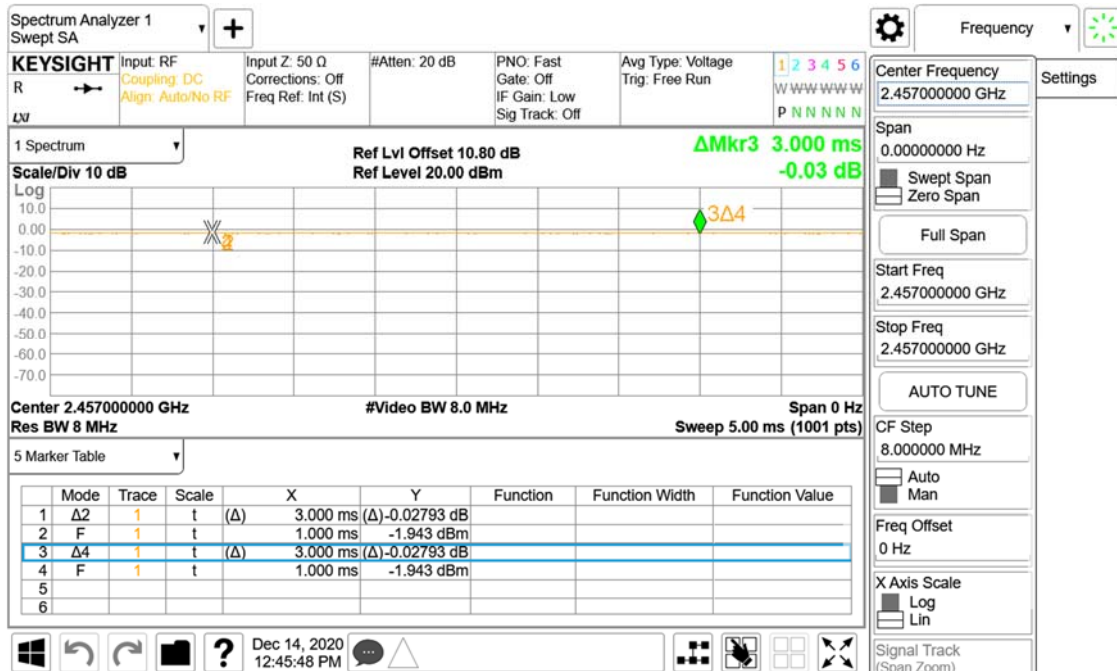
Spectrum Analyzer 1
Swept SA

Frequency

KEYSIGHT
R
LXI

Input: RF
Coupling: DC
Align: Auto/No RF

Input Z: 50 Ω
Corrections: Off
Freq Ref: Int (S)

#Atten: 20 dB

PNO: Fast
Gate: Off
IF Gain: Low
Sig Track: Off

Avg Type: Voltage
Trig: Free Run

1 2 3 4 5 6
W W W W W W
P N N N N N

Center Frequency
2.457000000 GHz

Settings

1 Spectrum

Ref Lvl Offset 10.80 dB
Ref Level 20.00 dBm

ΔMkr3 3.000 ms
-0.03 dB

Scale/Div 10 dB
Log
10.0
0.00
-10.0
-20.0
-30.0
-40.0
-50.0
-60.0
-70.0

3Δ4

Center 2.457000000 GHz
Res BW 8 MHz

#Video BW 8.0 MHz

Span 0 Hz
Sweep 5.00 ms (1001 pts)

Span
0.00000000 Hz
Swept Span
Zero Span

Full Span

Start Freq
2.457000000 GHz

Stop Freq
2.457000000 GHz

AUTO TUNE

CF Step
8.000000 MHz
Auto
Man

Freq Offset
0 Hz

X Axis Scale
Log
Lin

Signal Track
(Span Zoom)

5 Marker Table

| | Mode | Trace | Scale | X | | Y | Function | Function Width | Function Value |
|---|---|---|---|---|---|---|---|---|---|
| 1 | Δ2 | 1 | t | (Δ) | 3.000 ms | (Δ)-0.02793 dB | | | |
| 2 | F | 1 | t | | 1.000 ms | -1.943 dBm | | | |
| 3 | Δ4 | 1 | t | (Δ) | 3.000 ms | (Δ)-0.02793 dB | | | |
| 4 | F | 1 | t | | 1.000 ms | -1.943 dBm | | | |
| 5 | | | | | | | | | |
| 6 | | | | | | | | | |

Dec 14, 2020
12:45:48 PM